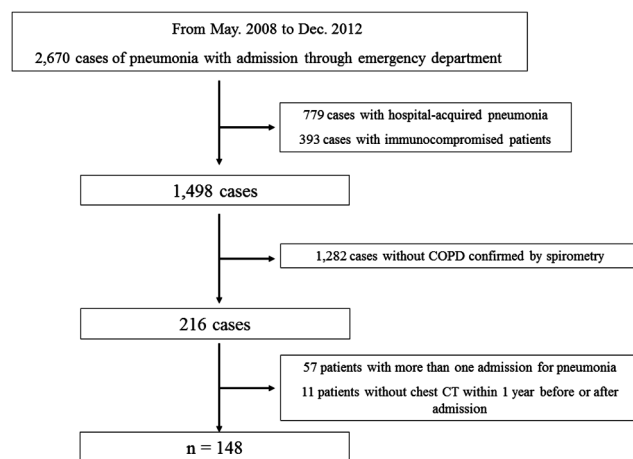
From May. 2008 to Dec. 2012

2,670 cases of pneumonia with admission through emergency department

779 cases with hospital-acquired pneumonia

393 cases with immunocompromised patients

1,498 cases

1,282 cases without COPD confirmed by spirometry

216 cases

57 patients with more than one admission for pneumonia

11 patients without chest CT within 1 year before or after admission

n = 148